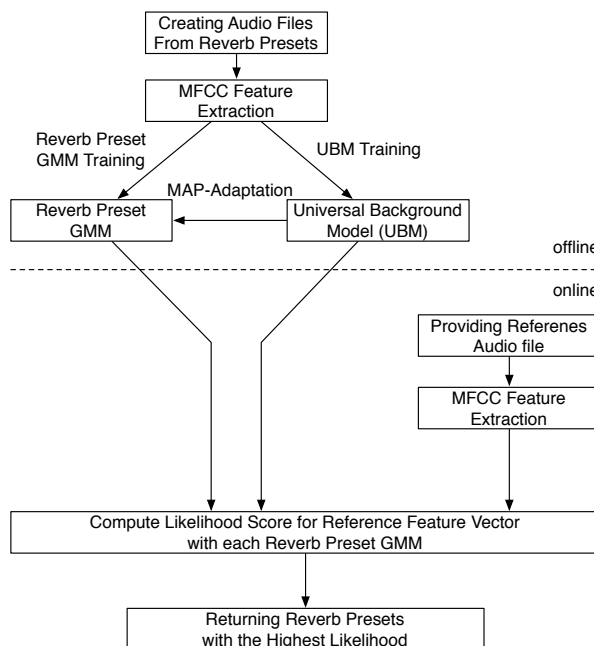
Creating Audio Files From Reverb Presets

MFCC Feature Extraction

Reverb Preset GMM Training

UBM Training

MAP-Adaptation

Reverb Preset GMM

Universal Background Model (UBM)

offline

online

Providing Referenes Audio file

MFCC Feature Extraction

Compute Likelihood Score for Reference Feature Vector with each Reverb Preset GMM

Returning Reverb Presets with the Highest Likelihood